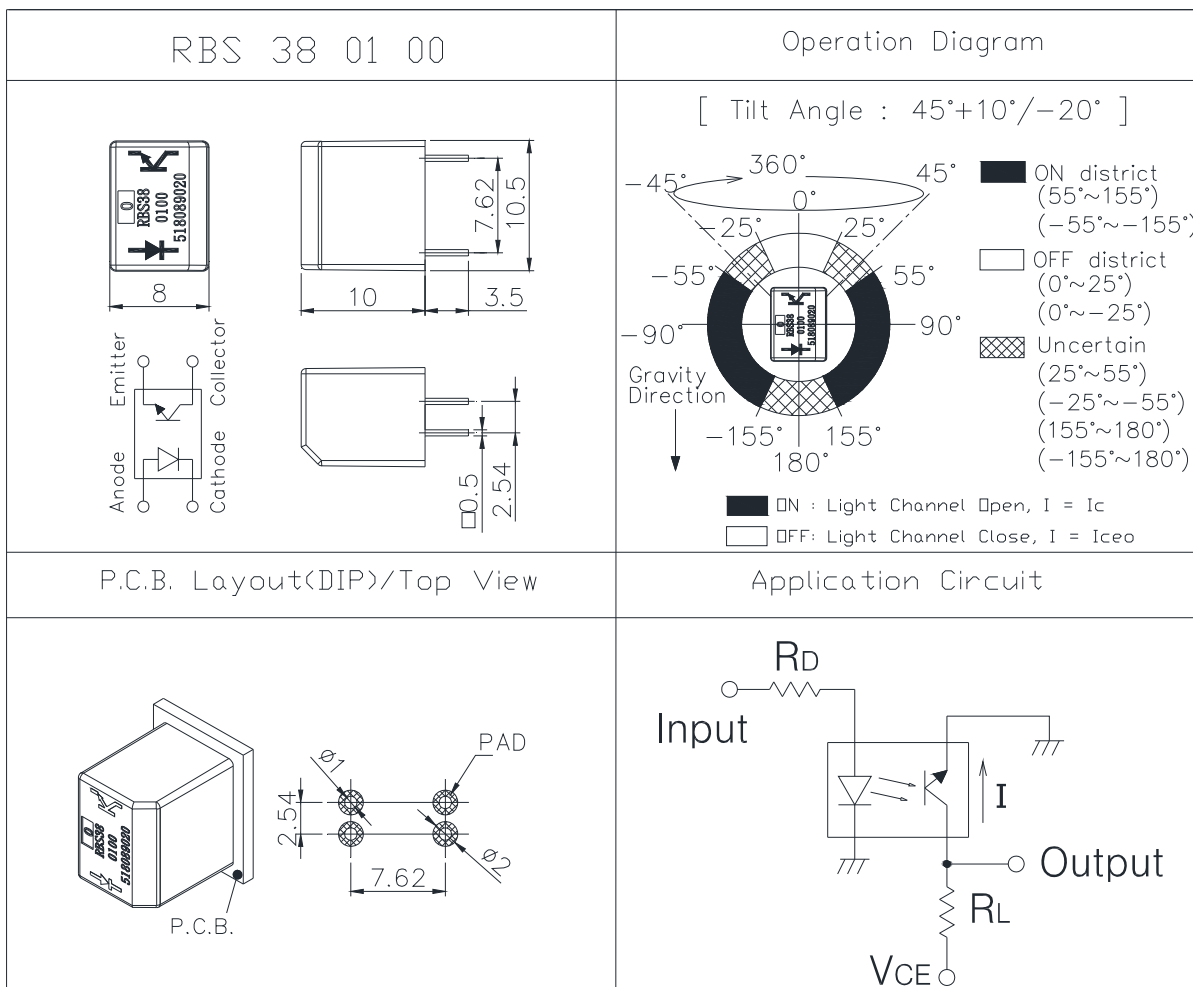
| RBS 38 01 00 | Operation Diagram |
|---|---|

0
RBS38
0100
518089020

7.62
10.5
8
10
3.5

Emitter
Collector
Anode
Cathode

□0.5
2.54

[ Tilt Angle : 45°+10°/−20° ]

360°
−45°
45°
0°
−25°
25°
−55°
55°
−90°
90°
Gravity Direction
−155°
155°
180°

ON district
(55°~155°)
(−55°~−155°)
OFF district
(0°~25°)
(0°~−25°)
Uncertain
(25°~55°)
(−25°~−55°)
(155°~180°)
(−155°~180°)

ON : Light Channel Open, I = Ic
OFF: Light Channel Close, I = Iceo

| P.C.B. Layout(DIP)/Top View | Application Circuit |
|---|---|

0
RBS38
0100
518089020
P.C.B.

PAD
Ø1
2.54
7.62
Ø2

RD
Input
I
Output
RL
VCE